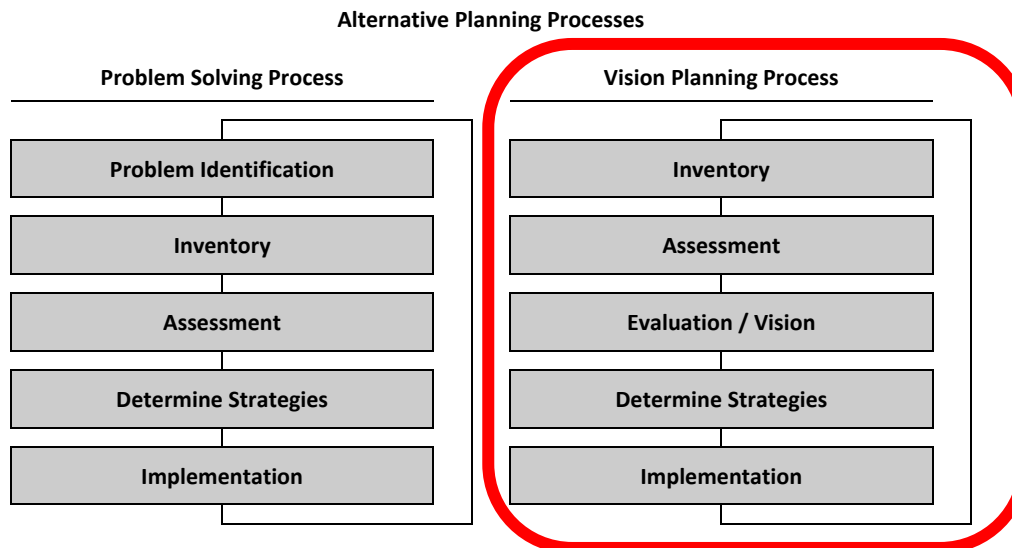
Alternative Planning Processes

Problem Solving Process

Problem Identification

Inventory

Assessment

Determine Strategies

Implementation

Vision Planning Process

Inventory

Assessment

Evaluation / Vision

Determine Strategies

Implementation